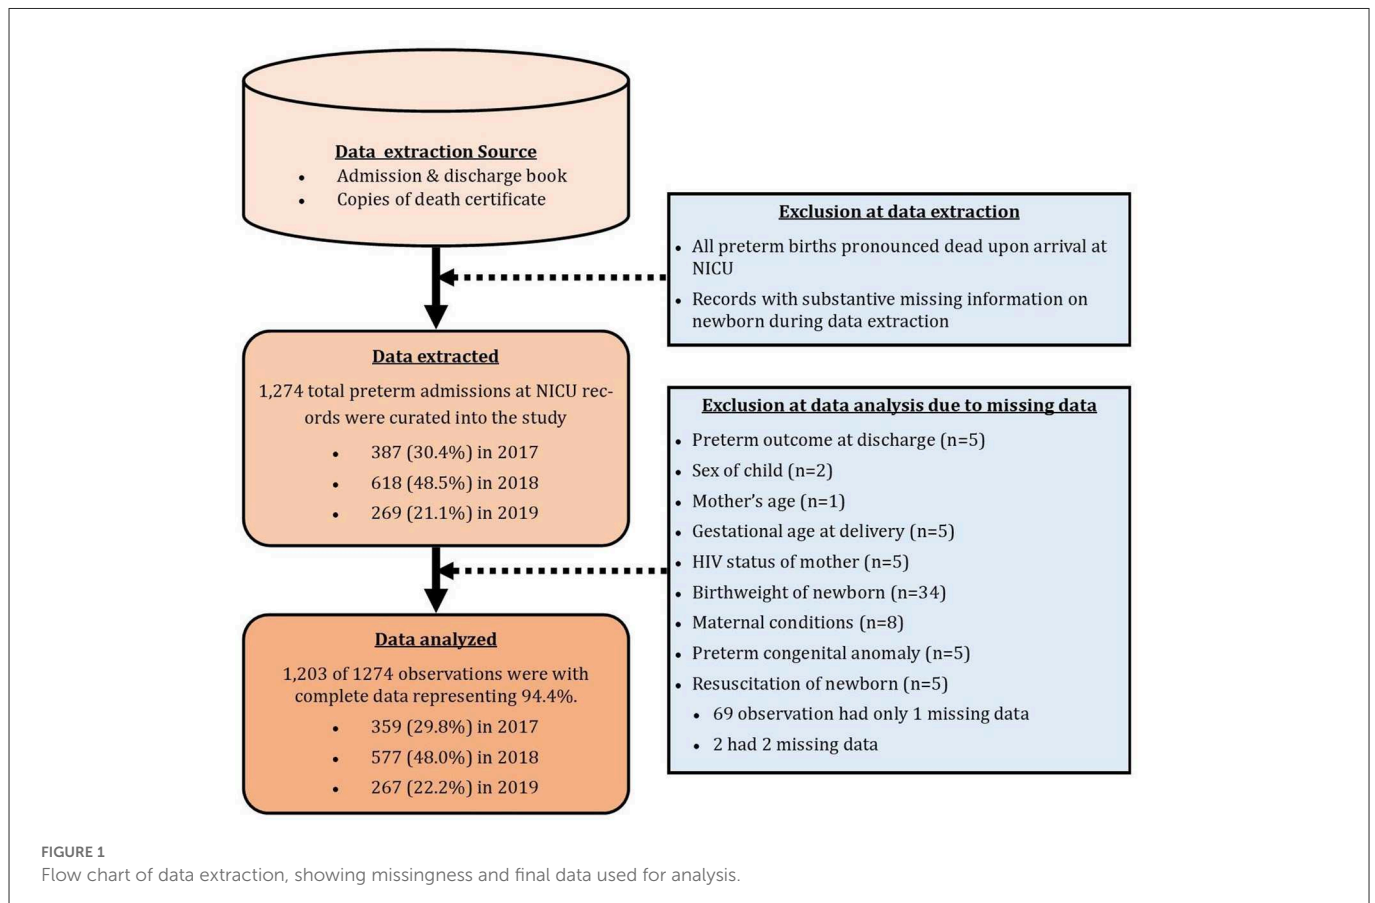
Data extraction Source
• Admission & discharge book
• Copies of death certificate

Exclusion at data extraction
• All preterm births pronounced dead upon arrival at NICU
• Records with substantive missing information on newborn during data extraction

Data extracted
1,274 total preterm admissions at NICU records were curated into the study
• 387 (30.4%) in 2017
• 618 (48.5%) in 2018
• 269 (21.1%) in 2019

Exclusion at data analysis due to missing data
• Preterm outcome at discharge (n=5)
• Sex of child (n=2)
• Mother's age (n=1)
• Gestational age at delivery (n=5)
• HIV status of mother (n=5)
• Birthweight of newborn (n=34)
• Maternal conditions (n=8)
• Preterm congenital anomaly (n=5)
• Resuscitation of newborn (n=5)
• 69 observation had only 1 missing data
• 2 had 2 missing data

Data analyzed
1,203 of 1274 observations were with complete data representing 94.4%.
• 359 (29.8%) in 2017
• 577 (48.0%) in 2018
• 267 (22.2%) in 2019

FIGURE 1
Flow chart of data extraction, showing missingness and final data used for analysis.